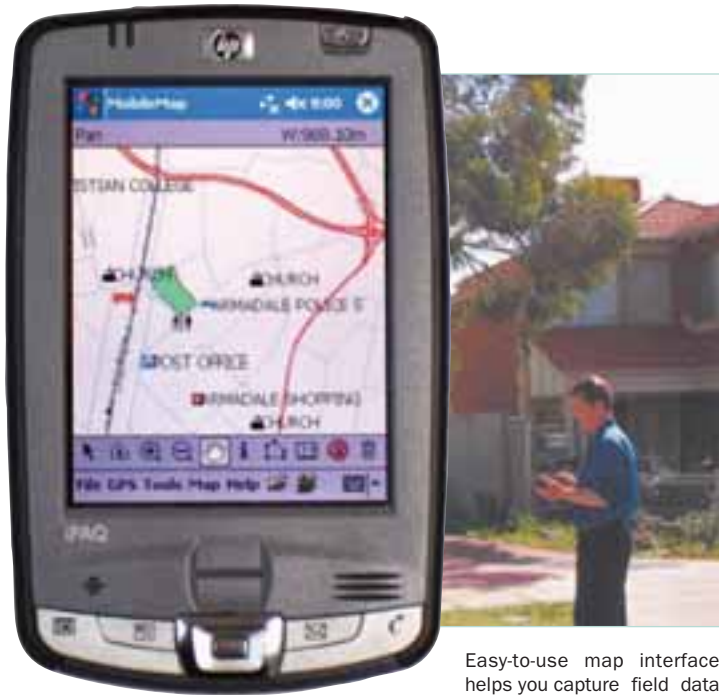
hp

MobileMap 8:00

Pan W:969.10m

STIAN COLLEGE

CHURCH

CHURCH

ARMADALE POLICE S

POST OFFICE

ARMADALE SHOPPING

CHURCH

File GPS Tools Map Help

iPAQ

Easy-to-use map interface helps you capture field data